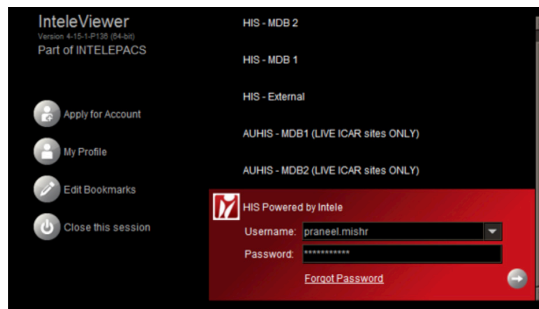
InteleViewer
Version 4-15-1-P136 (64-bit)
Part of INTELEPACS

Apply for Account

My Profile

Edit Bookmarks

Close this session

HIS - MDB 2

HIS - MDB 1

HIS - External

AUHIS - MDB1 (LIVE ICAR sites ONLY)

AUHIS - MDB2 (LIVE ICAR sites ONLY)

HIS Powered by Intele

Username: praneel.mishr

Password: ***********

Forgot Password